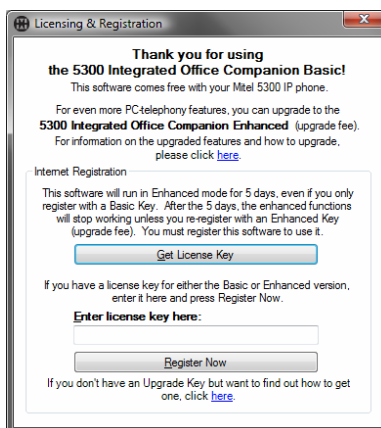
Licensing & Registration

Thank you for using
the 5300 Integrated Office Companion Basic!

This software comes free with your Mitel 5300 IP phone.

For even more PC-telephony features, you can upgrade to the 5300 Integrated Office Companion Enhanced (upgrade fee). For information on the upgraded features and how to upgrade, please click here.

Internet Registration

This software will run in Enhanced mode for 5 days, even if you only register with a Basic Key. After the 5 days, the enhanced functions will stop working unless you re-register with an Enhanced Key (upgrade fee). You must register this software to use it.

Get License Key

If you have a license key for either the Basic or Enhanced version, enter it here and press Register Now.

Enter license key here:

Register Now

If you don't have an Upgrade Key but want to find out how to get one, click here.